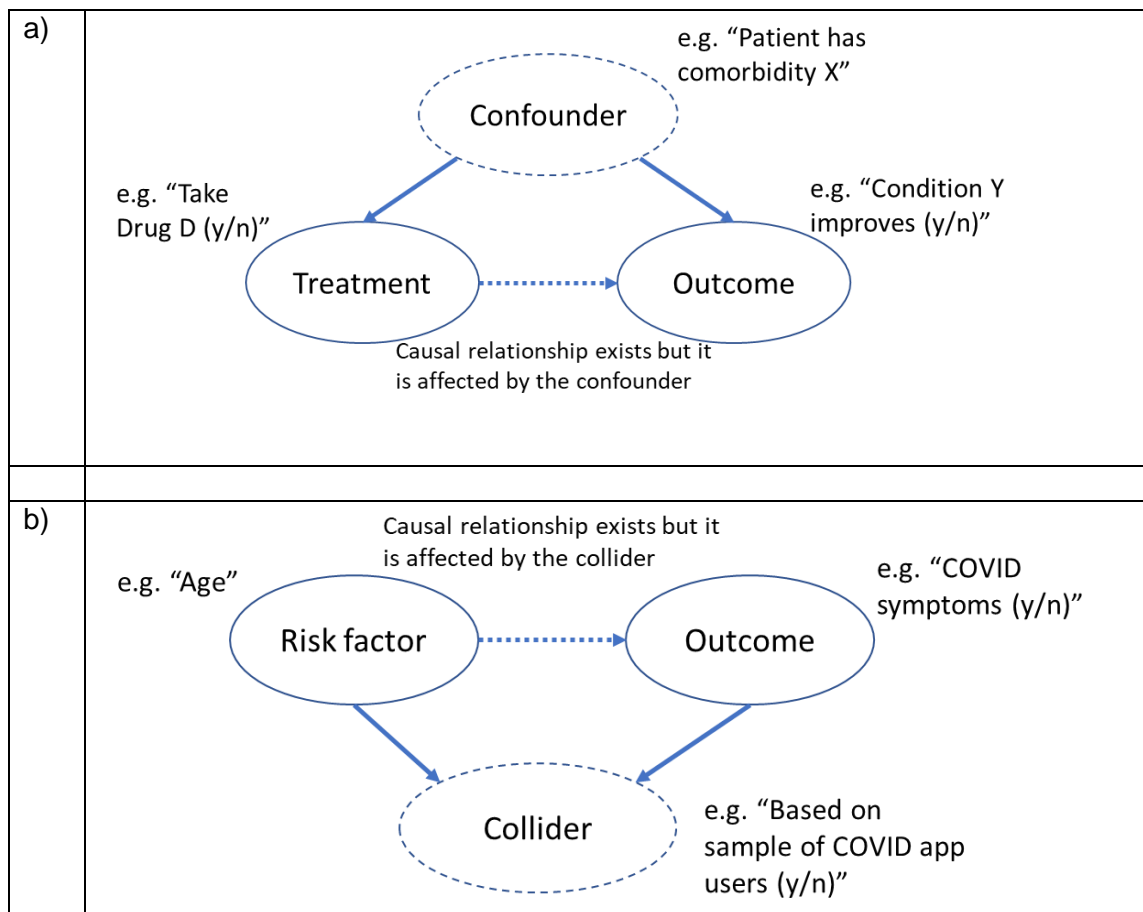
a)

e.g. “Patient has comorbidity X”

Confounder

e.g. “Take Drug D (y/n)”

e.g. “Condition Y improves (y/n)”

Treatment

Outcome

Causal relationship exists but it is affected by the confounder

b)

Causal relationship exists but it is affected by the collider

e.g. “Age”

e.g. “COVID symptoms (y/n)”

Risk factor

Outcome

Collider

e.g. “Based on sample of COVID app users (y/n)”